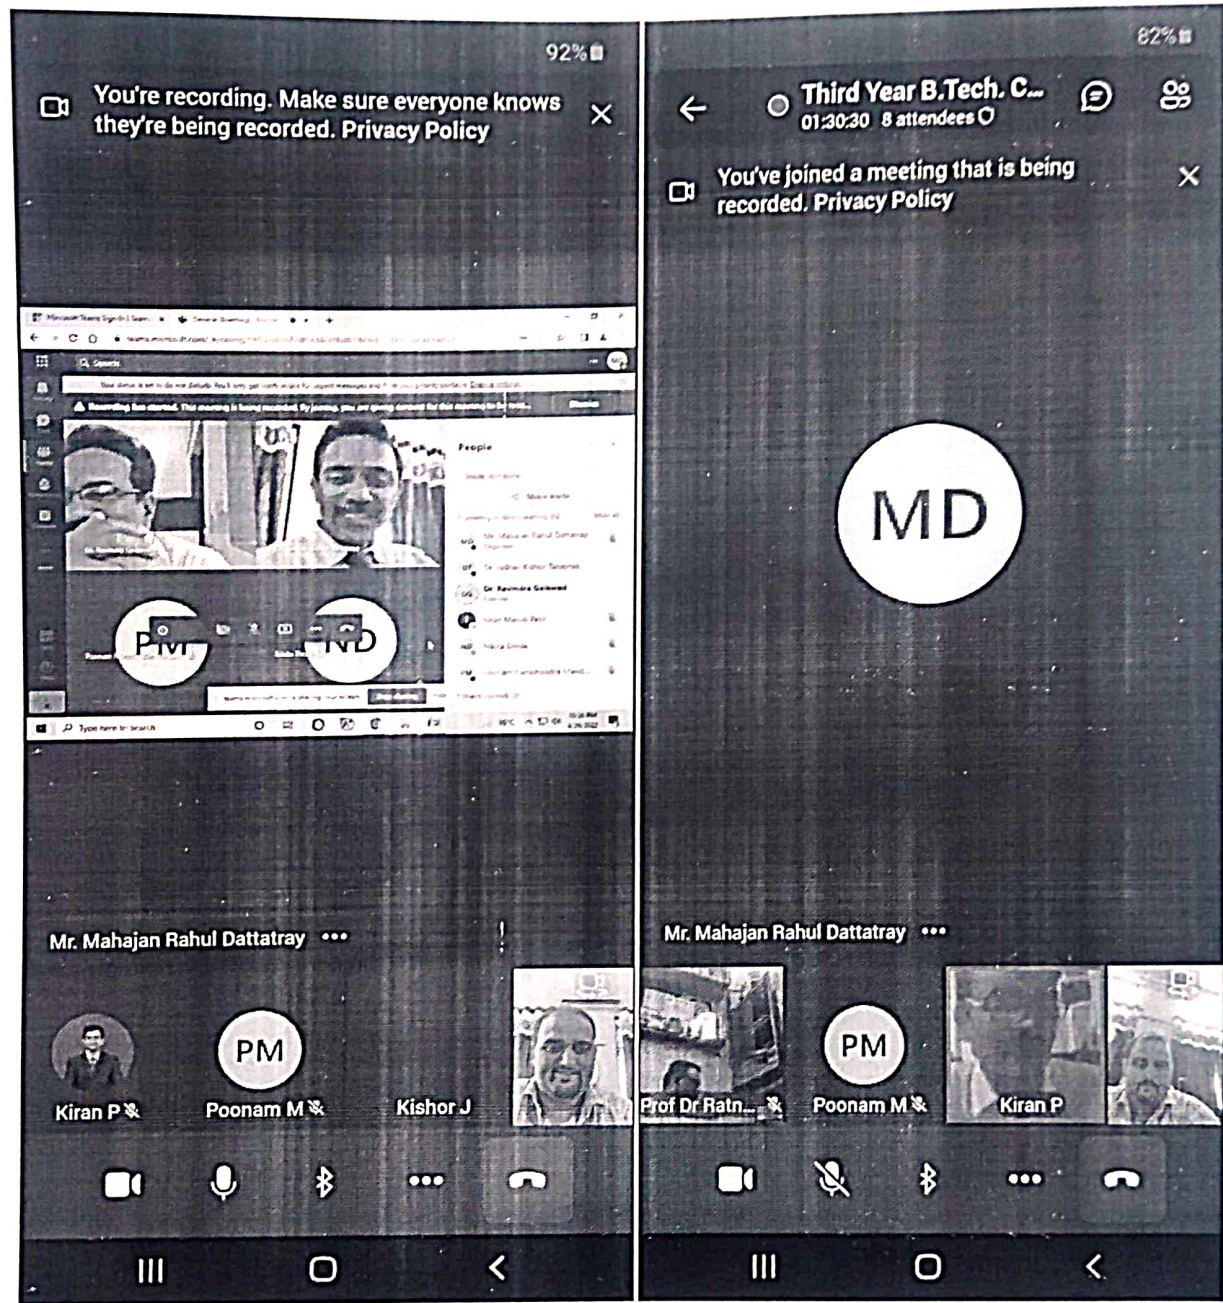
92%

You're recording. Make sure everyone knows they're being recorded. Privacy Policy

People

PM

ND

Type here to search

Mr. Mahajan Rahul Dattatray •••

Kiran P

PM

Poonam M

Kishor J

82%

Third Year B.Tech. C...

01:30:30 8 attendees

You've joined a meeting that is being recorded. Privacy Policy

MD

Mr. Mahajan Rahul Dattatray •••

Prof Dr Ratn...

PM

Poonam M

Kiran P